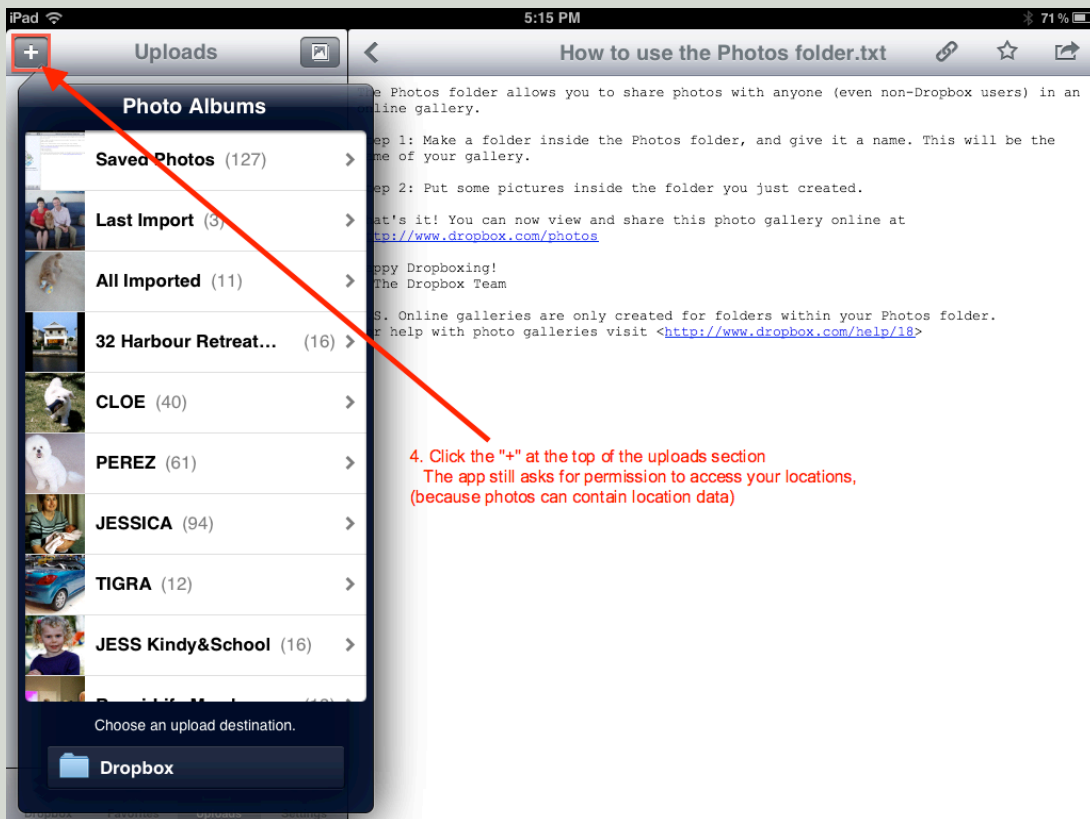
iPad 5:15 PM 71 %

+ Uploads

How to use the Photos folder.txt

Photo Albums

Saved Photos (127)

Last Import (3)

All Imported (11)

32 Harbour Retreat... (16)

CLOE (40)

PEREZ (61)

JESSICA (94)

TIGRA (12)

JESS Kindy&School (16)

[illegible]

Choose an upload destination.

Dropbox

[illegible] Photos folder allows you to share photos with anyone (even non-Dropbox users) in an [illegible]line gallery.

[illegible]ep 1: Make a folder inside the Photos folder, and give it a name. This will be the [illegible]me of your gallery.

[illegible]ep 2: Put some pictures inside the folder you just created.

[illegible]at's it! You can now view and share this photo gallery online at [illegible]tp://www.dropbox.com/photos

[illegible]ppy Dropboxing!
The Dropbox Team

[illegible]S. Online galleries are only created for folders within your Photos folder.
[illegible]r help with photo galleries visit <http://www.dropbox.com/help/18>

4. Click the "+" at the top of the uploads section
The app still asks for permission to access your locations,
(because photos can contain location data)

Dropbox Favorites Uploads Settings